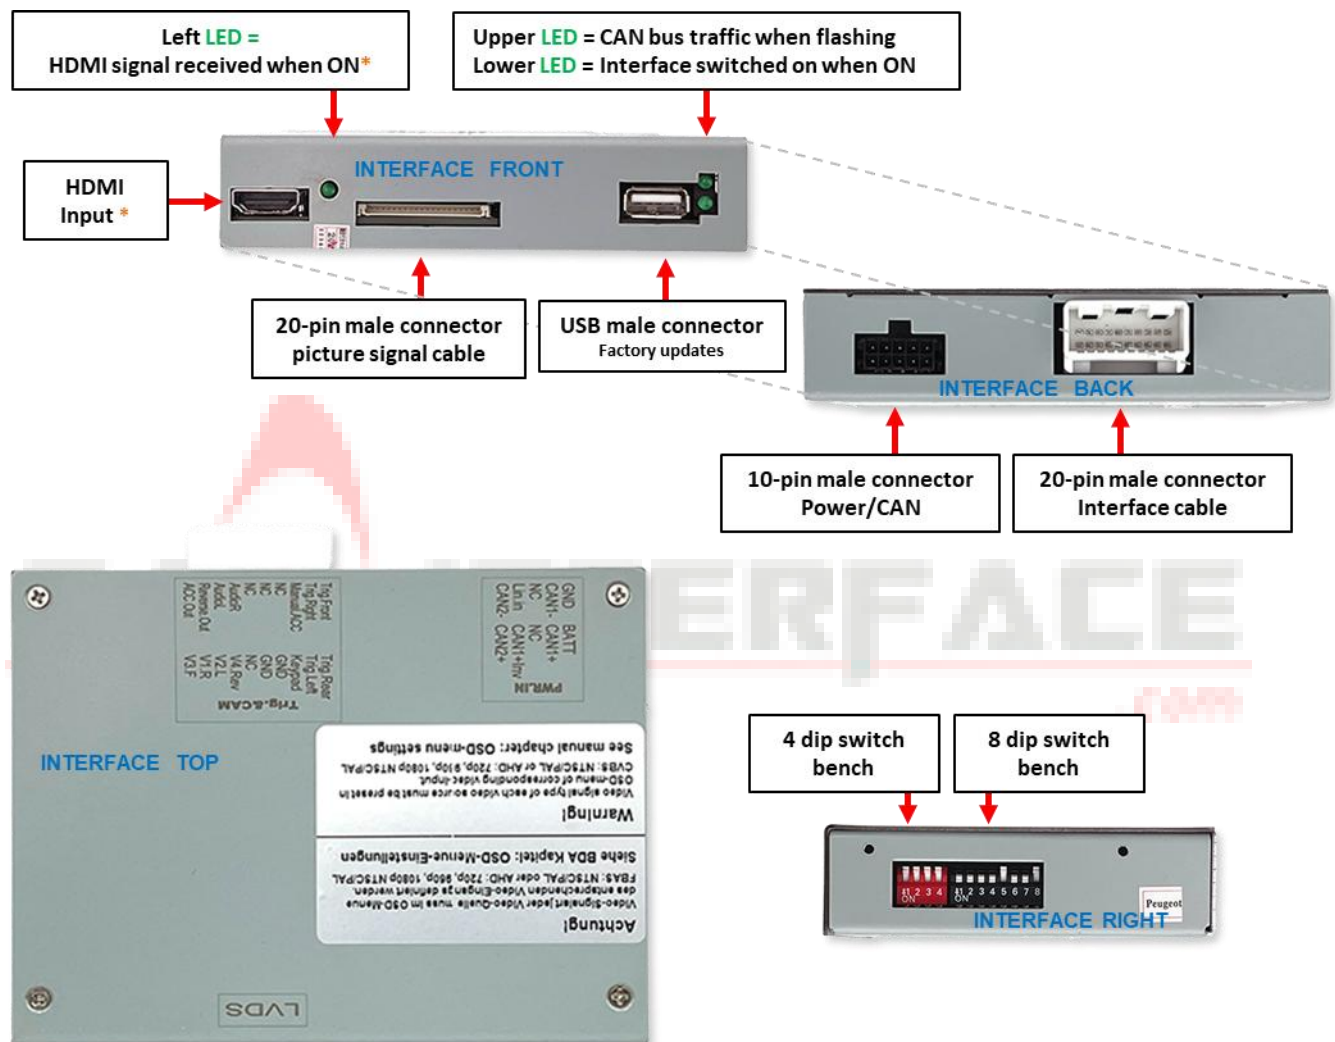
Left LED =
HDMI signal received when ON*

Upper LED = CAN bus traffic when flashing
Lower LED = Interface switched on when ON

HDMI
Input *

INTERFACE FRONT

20-pin male connector
picture signal cable

USB male connector
Factory updates

INTERFACE BACK

10-pin male connector
Power/CAN

20-pin male connector
Interface cable

Trig Front
Trig Right
Manual ACC
NC
NC
AudioR
AudioL
Reverse Out
ACC Out

Trig Rear
Trig Left
Keypad
GND
GND
NC
V4 Rev
V2L
V1R
V3F

Trig.&CAM

GND BATT
CAN1- CAN1+
NC NC
Lin.in CAN1+Inv
CAN2- CAN2+

PWR.IN

INTERFACE TOP

See manual chapter: OSD-menu settings
CVBS: NTSC/PAL or AHD: 720p, 960p, 1080p NTSC/PAL
OSD-menu of corresponding video-input.
Video signal type of each video source must be preset in
Warning!

Siehe BDA Kapitel: OSD-Menü-Einstellungen
FBAS: NTSC/PAL oder AHD: 720p, 960p, 1080p NTSC/PAL
des entsprechenden Video-Eingangs definiert werden.
Video-Signalart jeder Video-Quelle muss im OSD-Menü
Achtung!

LVDS

4 dip switch
bench

8 dip switch
bench

1 2 3 4
ON
1 2 3 4 5 6 7 8
ON

Peugeot

INTERFACE RIGHT